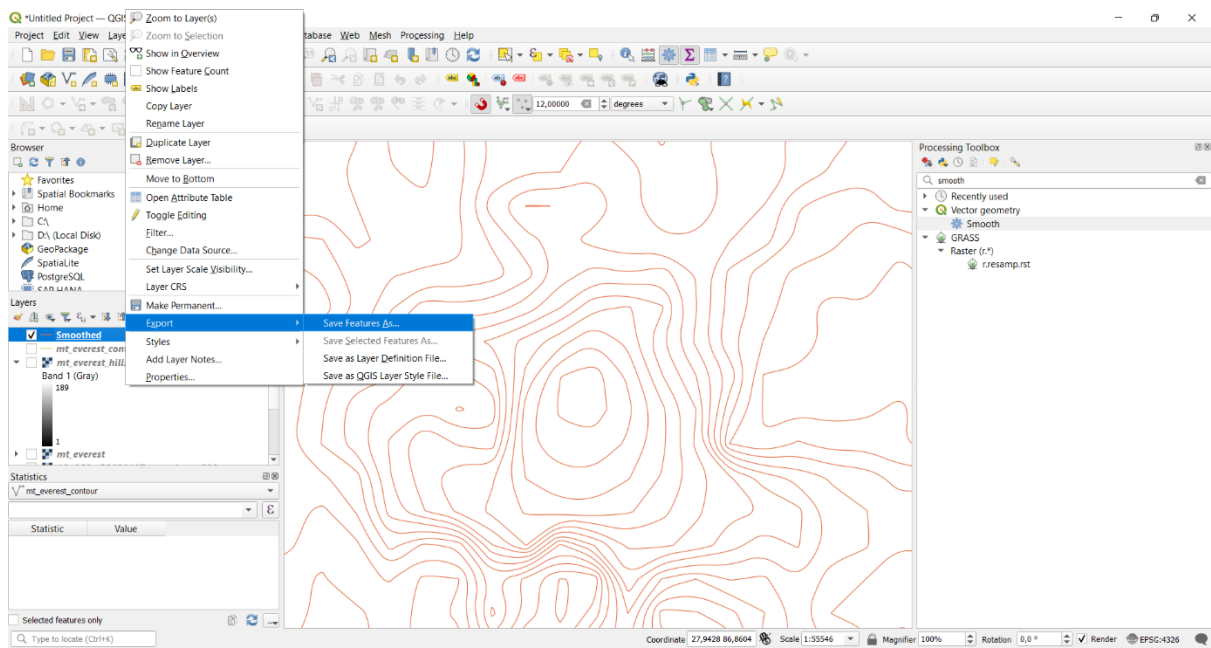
*Untitled Project — QGIS

Project Edit View Laye atabase Web Mesh Processing Help

Zoom to Layer(s)
Zoom to Selection
Show in Overview
Show Feature Count
Show Labels
Copy Layer
Rename Layer
Duplicate Layer
Remove Layer...
Move to Bottom
Open Attribute Table
Toggle Editing
Filter...
Change Data Source...
Set Layer Scale Visibility...
Layer CRS
Make Permanent...
Export
Styles
Add Layer Notes...
Properties...

Save Features As...
Save Selected Features As...
Save as Layer Definition File...
Save as QGIS Layer Style File...

12,00000 degrees

Browser
Favorites
Spatial Bookmarks
Home
C:\
D:\ (Local Disk)
GeoPackage
SpatiaLite
PostgreSQL
SAP HANA

Layers
Smoothed
mt_everest_con
mt_everest_hill
Band 1 (Gray)
189
1
mt_everest

Statistics
mt_everest_contour
Statistic Value
Selected features only

Type to locate (Ctrl+K)

Processing Toolbox
smooth
Recently used
Vector geometry
Smooth
GRASS
Raster (r.*)
r.resamp.rst

Coordinate 27,9428 86,8604 Scale 1:55546 Magnifier 100% Rotation 0,0 ° Render EPSG:4326